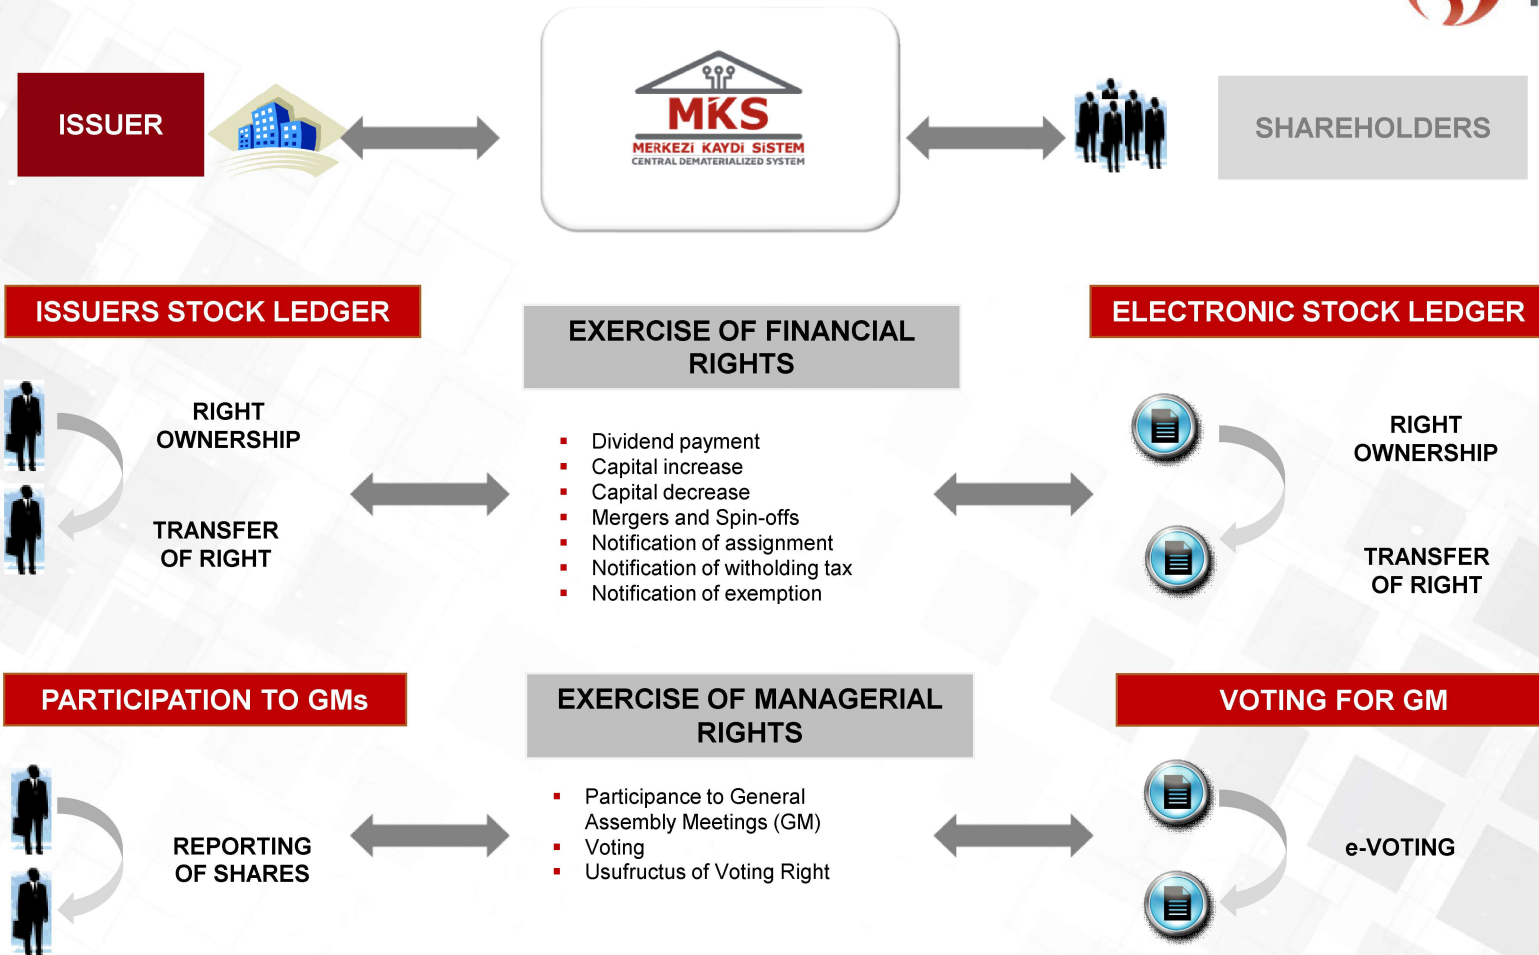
ISSUER

MKS
MERKEZİ KAYDİ SİSTEM
CENTRAL DEMATERIALIZED SYSTEM

SHAREHOLDERS

ISSUERS STOCK LEDGER

RIGHT OWNERSHIP

TRANSFER OF RIGHT

EXERCISE OF FINANCIAL RIGHTS

- Dividend payment
- Capital increase
- Capital decrease
- Mergers and Spin-offs
- Notification of assignment
- Notification of witholding tax
- Notification of exemption

ELECTRONIC STOCK LEDGER

RIGHT OWNERSHIP

TRANSFER OF RIGHT

PARTICIPATION TO GMs

REPORTING OF SHARES

EXERCISE OF MANAGERIAL RIGHTS

- Participance to General Assembly Meetings (GM)
- Voting
- Usufructus of Voting Right

VOTING FOR GM

e-VOTING